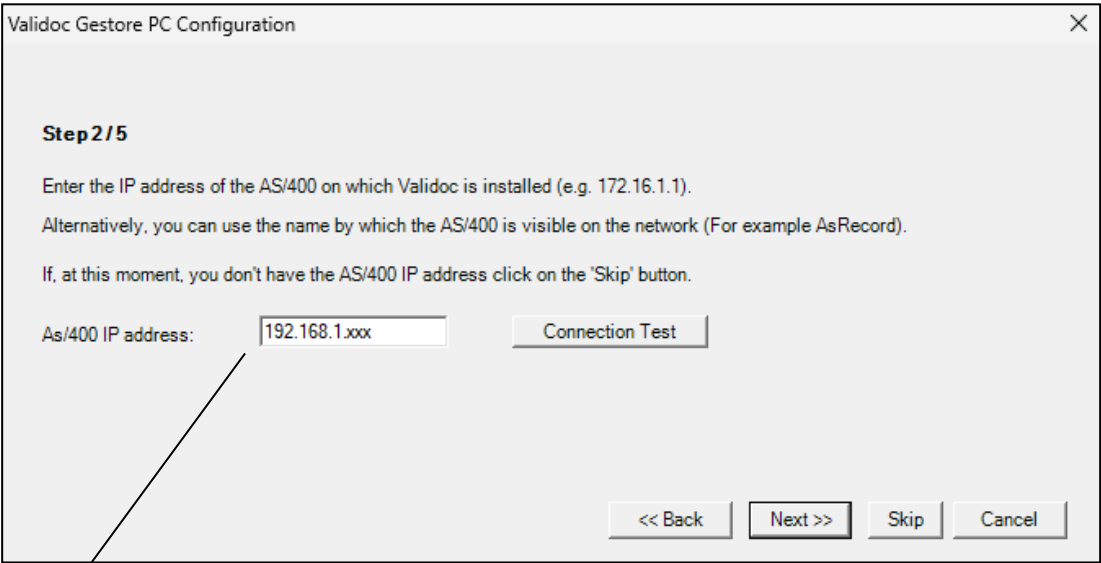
Validoc Gestore PC Configuration

×

Step 2 / 5

Enter the IP address of the AS/400 on which Validoc is installed (e.g. 172.16.1.1).

Alternatively, you can use the name by which the AS/400 is visible on the network (For example AsRecord).

If, at this moment, you don't have the AS/400 IP address click on the 'Skip' button.

As/400 IP address: 192.168.1.xxx

Connection Test

<< Back

Next >>

Skip

Cancel